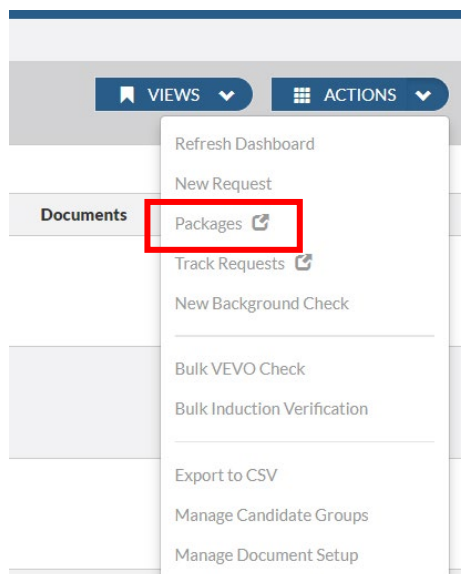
VIEWS
ACTIONS
Documents
Refresh Dashboard
New Request
Packages
Track Requests
New Background Check
Bulk VEVO Check
Bulk Induction Verification
Export to CSV
Manage Candidate Groups
Manage Document Setup